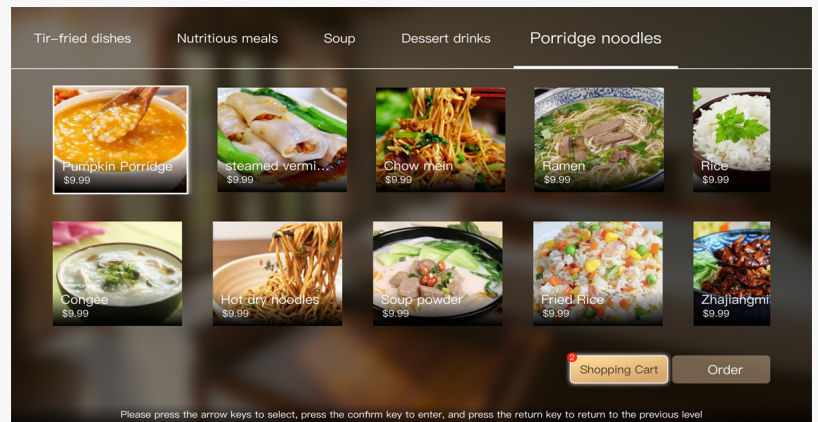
Tir-fried dishes
Nutritious meals
Soup
Dessert drinks
Porridge noodles

Pumpkin Porridge
$9.99

steamed vermi...
$9.99

Chow mein
$9.99

Ramen
$9.99

Rice
$9.99

Congee
$9.99

Hot dry noodles
$9.99

Soup powder
$9.99

Fried Rice
$9.99

Zhajiangmi
$9.99

2
Shopping Cart
Order

Please press the arrow keys to select, press the confirm key to enter, and press the return key to return to the previous level